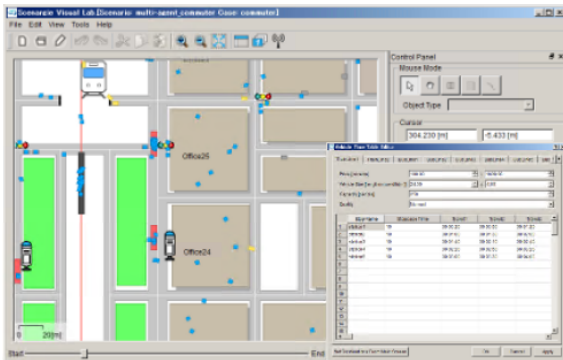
Scenargie Visual Lab [Scenario: multi-agent_commuter Case: commuter1]

File Edit View Tools Help

Control Panel

Mouse Mode

Object Type

Cursor

304.230 [m]

-5.433 [m]

Office25

Office24

0 20[m]

Start

End

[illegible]

| | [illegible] | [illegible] | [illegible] | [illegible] | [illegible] |
|---|---|---|---|---|---|
| 1 | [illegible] | 1R | 09:01:02 | 09:05:22 | 09:07:02 |
| 2 | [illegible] | 1R | 09:03:02 | 09:05:42 | 09:07:22 |
| 3 | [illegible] | 1R | 09:01:42 | 09:05:32 | 09:07:42 |
| 4 | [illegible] | 1R | 09:03:02 | 09:05:52 | 09:07:02 |
| 5 | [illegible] | 1R | 09:03:22 | 09:05:32 | 09:07:22 |

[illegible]

OK

Cancel

Apply